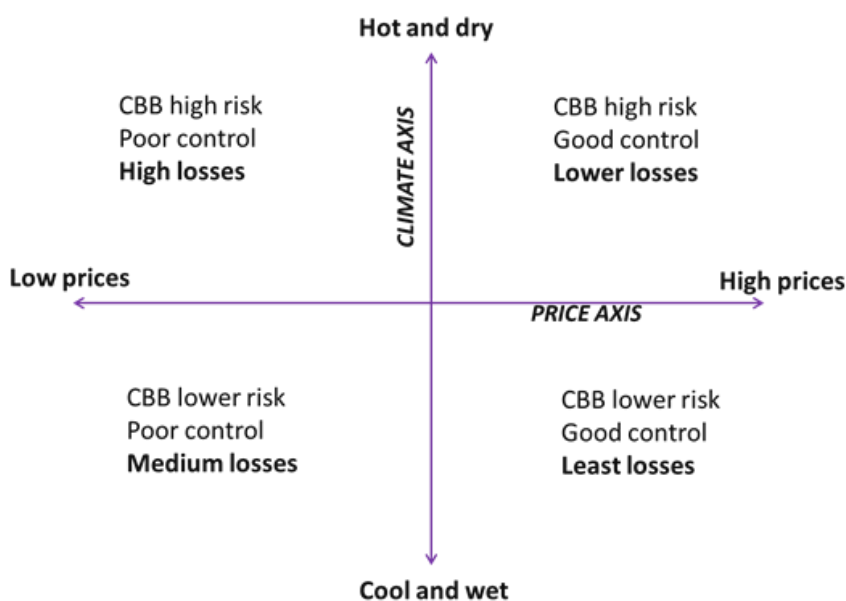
Hot and dry

CBB high risk
Poor control
**High losses**

CLIMATE AXIS

CBB high risk
Good control
**Lower losses**

Low prices

High prices

PRICE AXIS

CBB lower risk
Poor control
**Medium losses**

CBB lower risk
Good control
**Least losses**

Cool and wet